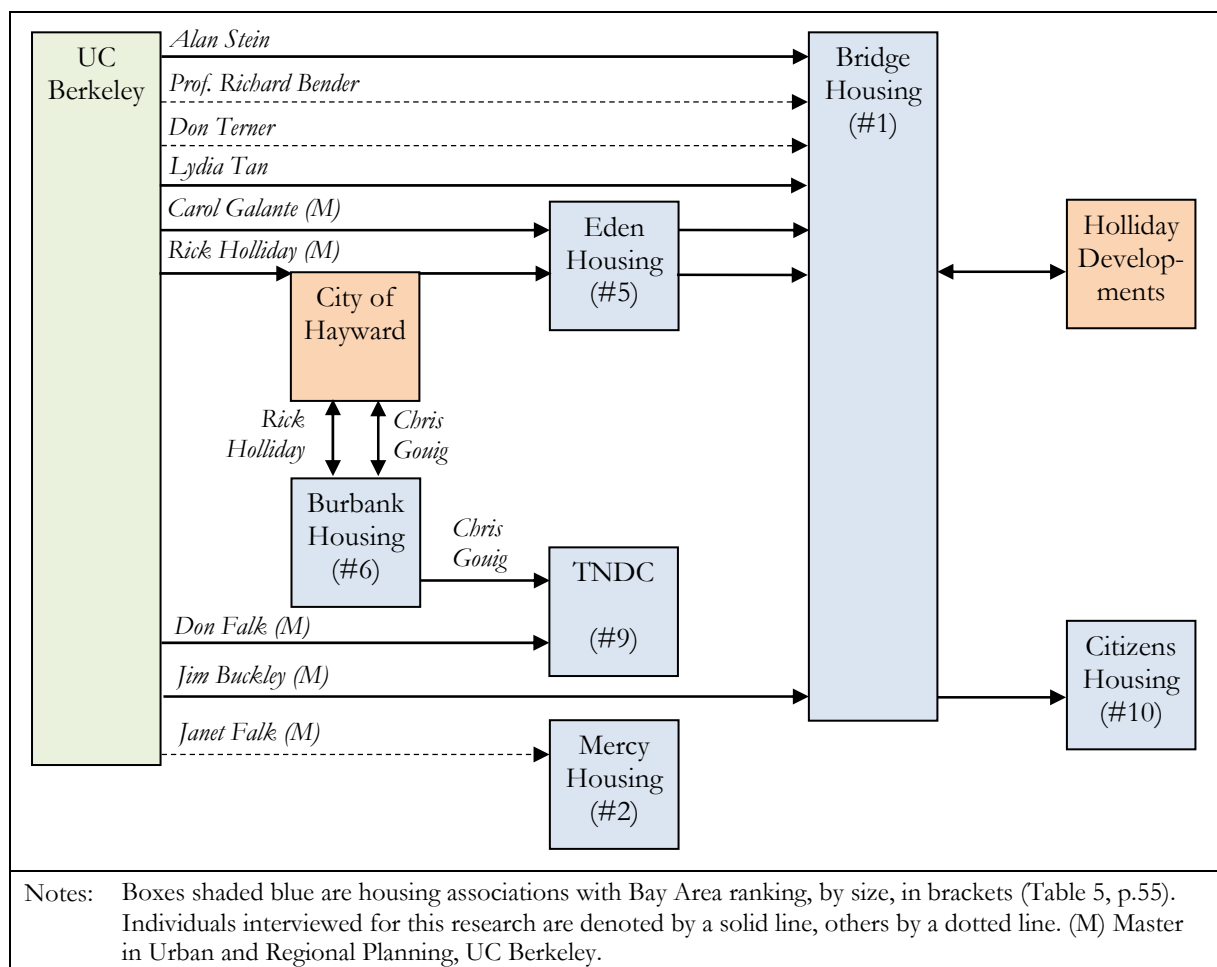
UC Berkeley

Alan Stein

Prof. Richard Bender

Don Terner

Lydia Tan

Carol Galante (M)

Rick Holliday (M)

Bridge Housing (#1)

Eden Housing (#5)

Holliday Developments

City of Hayward

Rick Holliday

Chris Gouig

Burbank Housing (#6)

Chris Gouig

TNDC (#9)

Don Falk (M)

Jim Buckley (M)

Citizens Housing (#10)

Janet Falk (M)

Mercy Housing (#2)

Notes: Boxes shaded blue are housing associations with Bay Area ranking, by size, in brackets (Table 5, p.55). Individuals interviewed for this research are denoted by a solid line, others by a dotted line. (M) Master in Urban and Regional Planning, UC Berkeley.